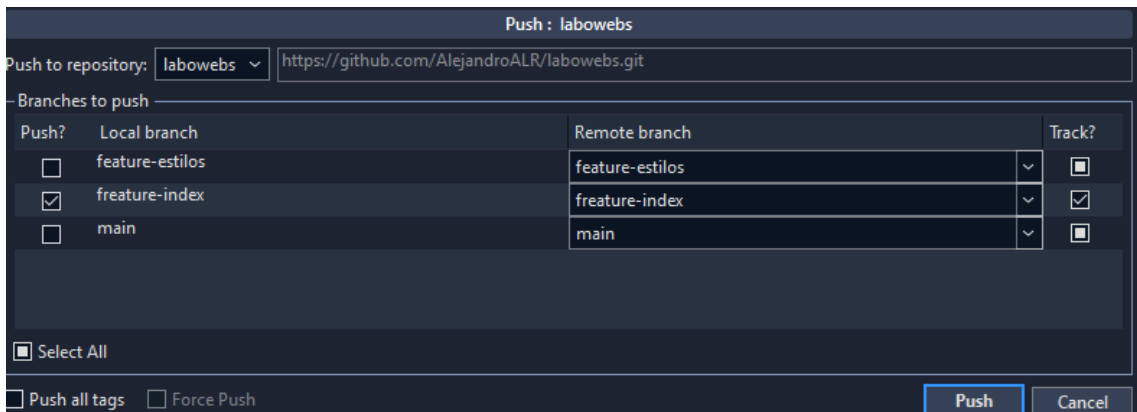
Push : labowebs

Push to repository: labowebs https://github.com/AlejandroALR/labowebs.git

Branches to push

| Push? | Local branch | Remote branch | Track? |
|---|---|---|---|
| ☐ | feature-estilos | feature-estilos | ■ |
| ☑ | freature-index | freature-index | ☑ |
| ☐ | main | main | ■ |

Select All

Push all tags Force Push

Push Cancel